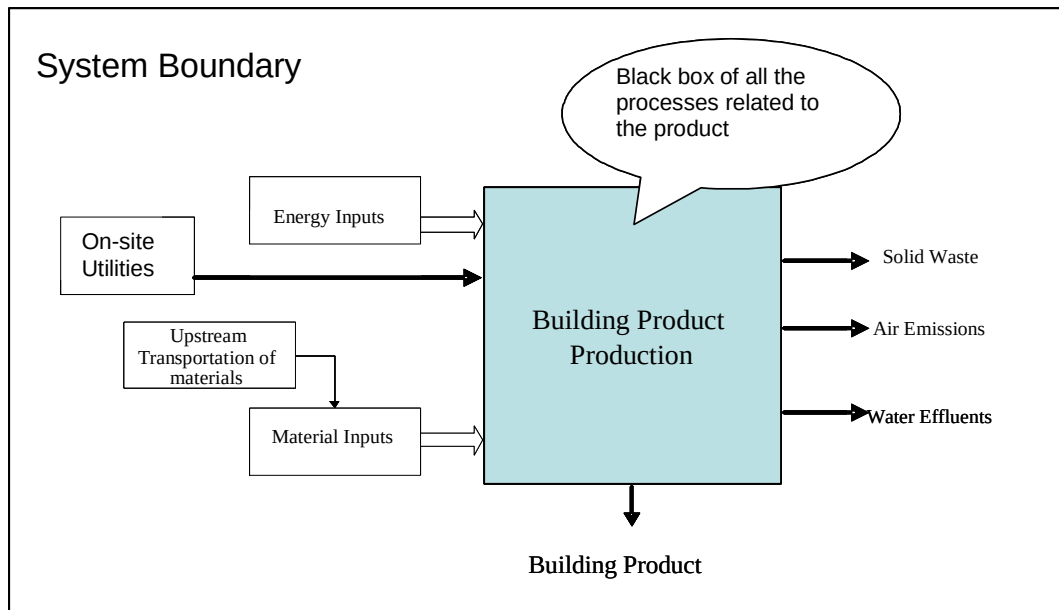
System Boundary

Black box of all the processes related to the product

Energy Inputs

On-site Utilities

Upstream Transportation of materials

Material Inputs

Building Product Production

Solid Waste

Air Emissions

Water Effluents

Building Product